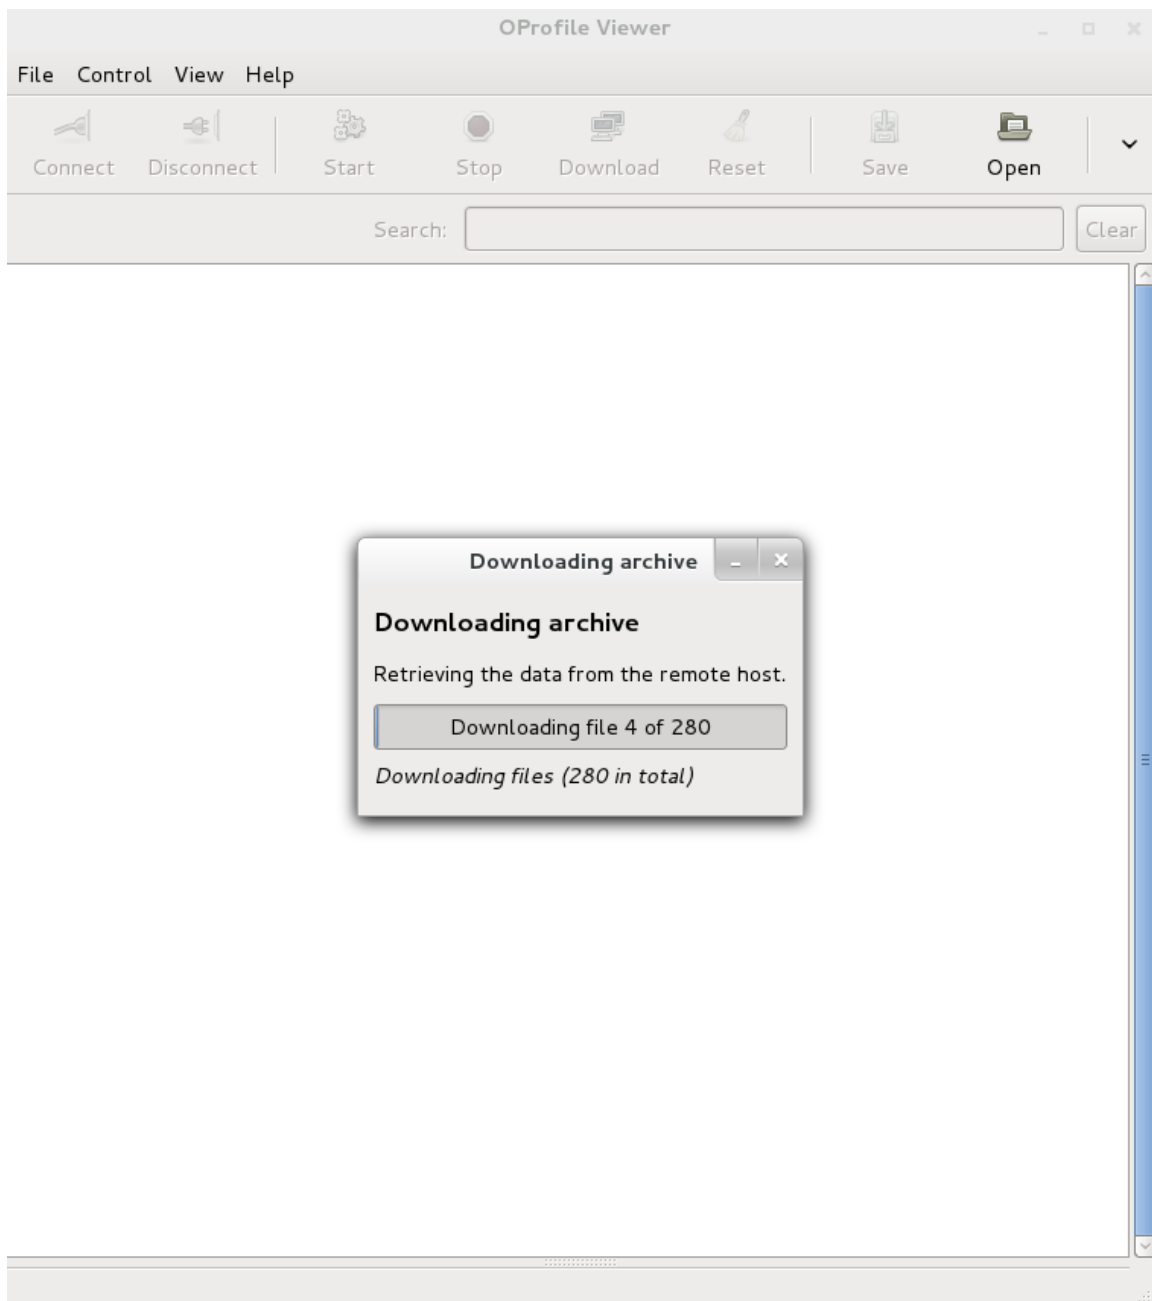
OProfile Viewer

File Control View Help

Connect Disconnect Start Stop Download Reset Save Open

Search: Clear

Downloading archive

Downloading archive

Retrieving the data from the remote host.

Downloading file 4 of 280

*Downloading files (280 in total)*